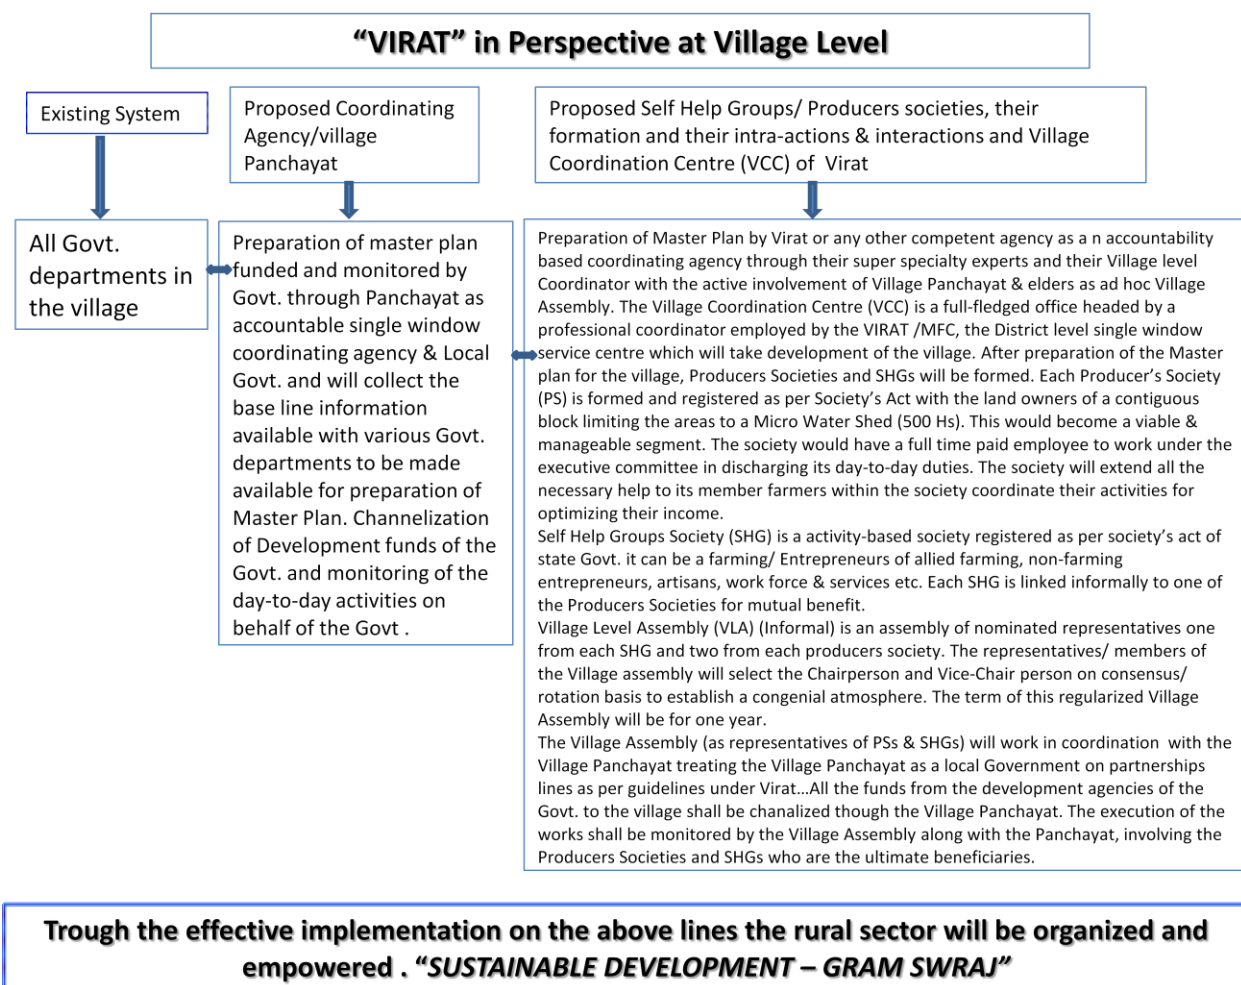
“VIRAT” in Perspective at Village Level

Existing System

All Govt. departments in the village

Proposed Coordinating Agency/village Panchayat

Preparation of master plan funded and monitored by Govt. through Panchayat as accountable single window coordinating agency & Local Govt. and will collect the base line information available with various Govt. departments to be made available for preparation of Master Plan. Channelization of Development funds of the Govt. and monitoring of the day-to-day activities on behalf of the Govt .

Proposed Self Help Groups/ Producers societies, their formation and their intra-actions & interactions and Village Coordination Centre (VCC) of Virat

Preparation of Master Plan by Virat or any other competent agency as a n accountability based coordinating agency through their super specialty experts and their Village level Coordinator with the active involvement of Village Panchayat & elders as ad hoc Village Assembly. The Village Coordination Centre (VCC) is a full-fledged office headed by a professional coordinator employed by the VIRAT /MFC, the District level single window service centre which will take development of the village. After preparation of the Master plan for the village, Producers Societies and SHGs will be formed. Each Producer’s Society (PS) is formed and registered as per Society’s Act with the land owners of a contiguous block limiting the areas to a Micro Water Shed (500 Hs). This would become a viable & manageable segment. The society would have a full time paid employee to work under the executive committee in discharging its day-to-day duties. The society will extend all the necessary help to its member farmers within the society coordinate their activities for optimizing their income.
Self Help Groups Society (SHG) is a activity-based society registered as per society’s act of state Govt. it can be a farming/ Entrepreneurs of allied farming, non-farming entrepreneurs, artisans, work force & services etc. Each SHG is linked informally to one of the Producers Societies for mutual benefit.
Village Level Assembly (VLA) (Informal) is an assembly of nominated representatives one from each SHG and two from each producers society. The representatives/ members of the Village assembly will select the Chairperson and Vice-Chair person on consensus/ rotation basis to establish a congenial atmosphere. The term of this regularized Village Assembly will be for one year.
The Village Assembly (as representatives of PSs & SHGs) will work in coordination with the Village Panchayat treating the Village Panchayat as a local Government on partnerships lines as per guidelines under Virat…All the funds from the development agencies of the Govt. to the village shall be chanalized though the Village Panchayat. The execution of the works shall be monitored by the Village Assembly along with the Panchayat, involving the Producers Societies and SHGs who are the ultimate beneficiaries.

Trough the effective implementation on the above lines the rural sector will be organized and empowered . “SUSTAINABLE DEVELOPMENT – GRAM SWRAJ”